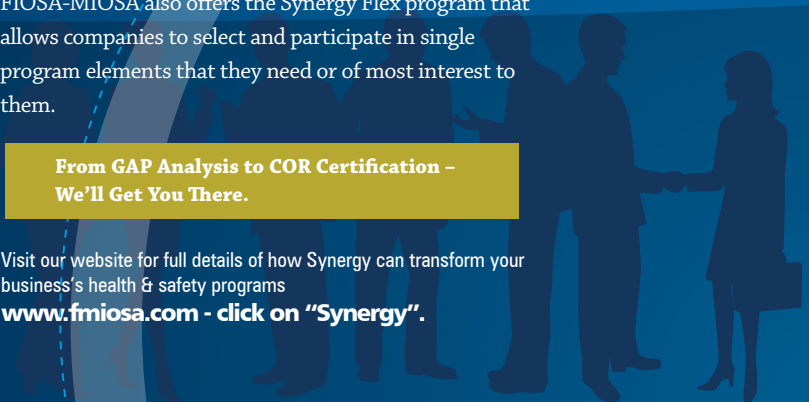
FIOSA-MIOSA also offers the Synergy Flex program that allows companies to select and participate in single program elements that they need or of most interest to them.

From GAP Analysis to COR Certification – We'll Get You There.

Visit our website for full details of how Synergy can transform your business's health & safety programs
www.fmiosa.com - click on "Synergy".